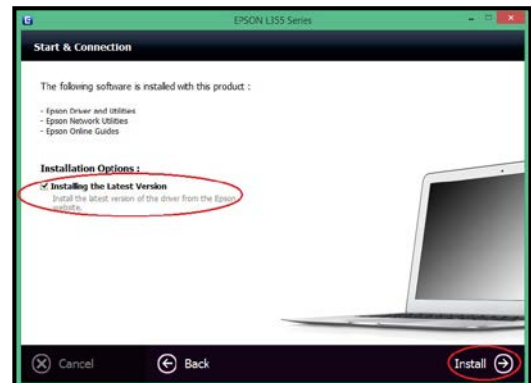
EPSON L355 Series

Start & Connection

The following software is installed with this product :

- Epson Driver and Utilities
- Epson Network Utilities
- Epson Online Guides

Installation Options :

Installing the Latest Version

Install the latest version of the driver from the Epson website.

Cancel

Back

Install